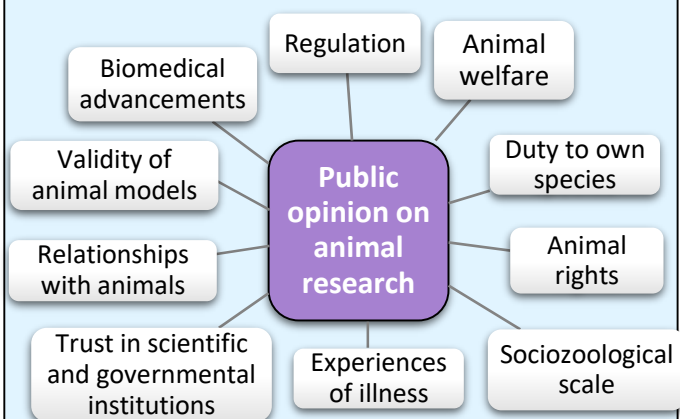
Public opinion on animal research

Regulation

Animal welfare

Biomedical advancements

Duty to own species

Validity of animal models

Animal rights

Relationships with animals

Sociozoological scale

Experiences of illness

Trust in scientific and governmental institutions